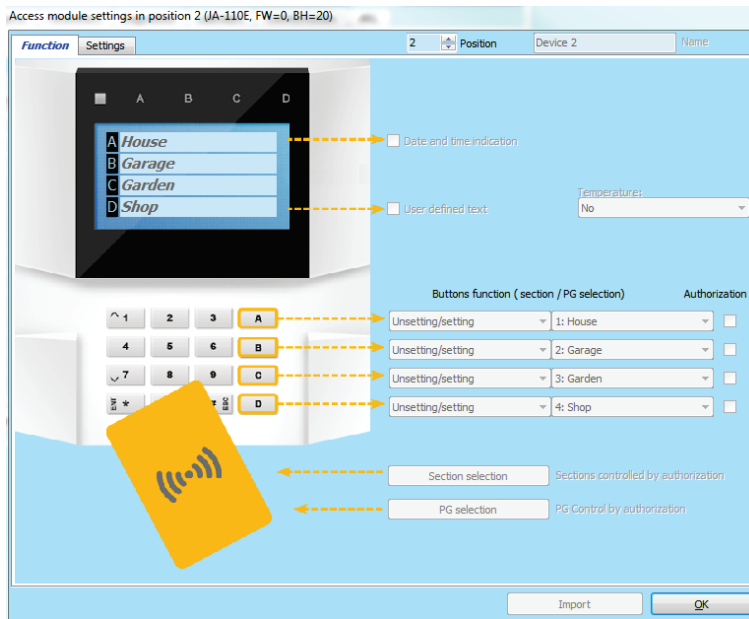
Access module settings in position 2 (JA-110E, FW=0, BH=20)

Function Settings

2 Position Device 2 Name

A B C D

A House
B Garage
C Garden
D Shop

Date and time indication

User defined text

Temperature:
No

Buttons function ( section / PG selection) Authorization

1 2 3 A
4 5 6 B
7 8 9 C
ESC * # ESC D

Unsetting/setting 1: House
Unsetting/setting 2: Garage
Unsetting/setting 3: Garden
Unsetting/setting 4: Shop

Section selection Sections controlled by authorization

PG selection PG Control by authorization

Import OK